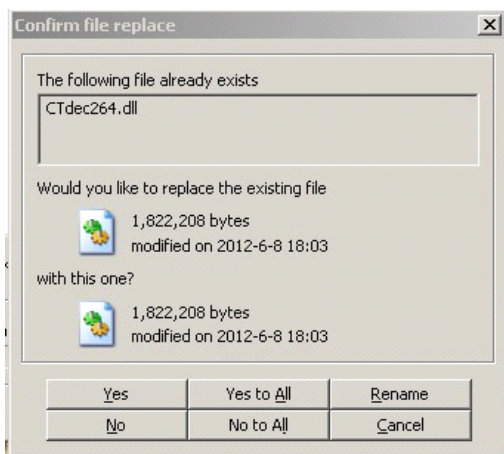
Confirm file replace

The following file already exists

CTdec264.dll

Would you like to replace the existing file

1,822,208 bytes
modified on 2012-6-8 18:03

with this one?

1,822,208 bytes
modified on 2012-6-8 18:03

Yes
Yes to All
Rename
No
No to All
Cancel